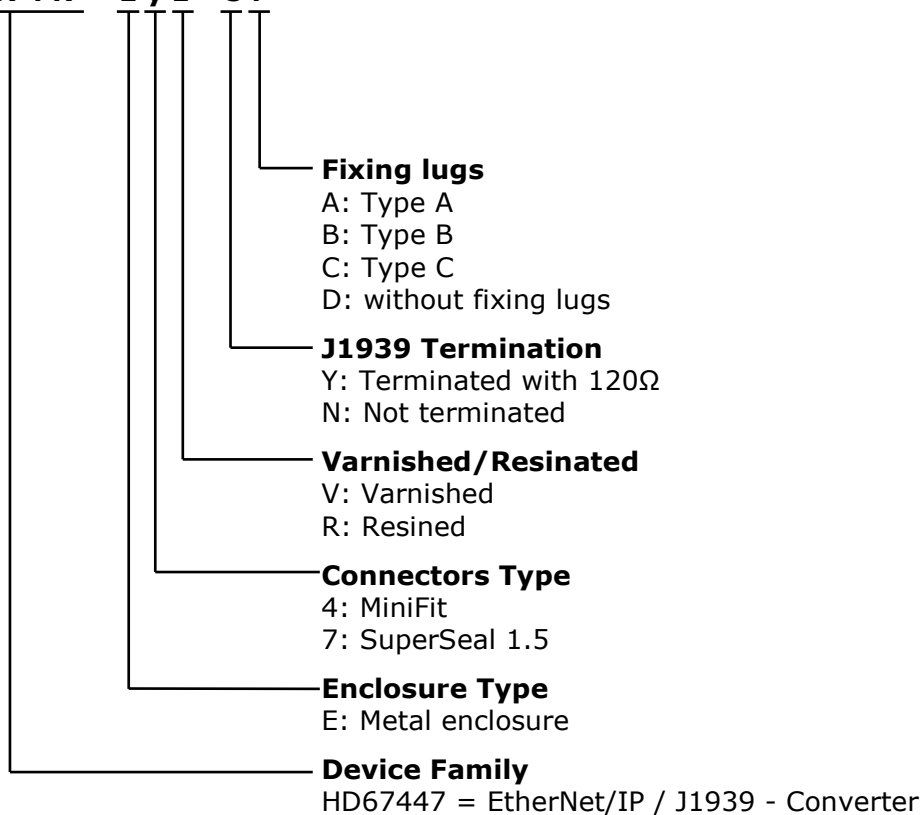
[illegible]

**Fixing lugs**
A: Type A
B: Type B
C: Type C
D: without fixing lugs

**J1939 Termination**
Y: Terminated with 120Ω
N: Not terminated

**Varnished/Resinated**
V: Varnished
R: Resined

**Connectors Type**
4: MiniFit
7: SuperSeal 1.5

**Enclosure Type**
E: Metal enclosure

**Device Family**
HD67447 = EtherNet/IP / J1939 - Converter